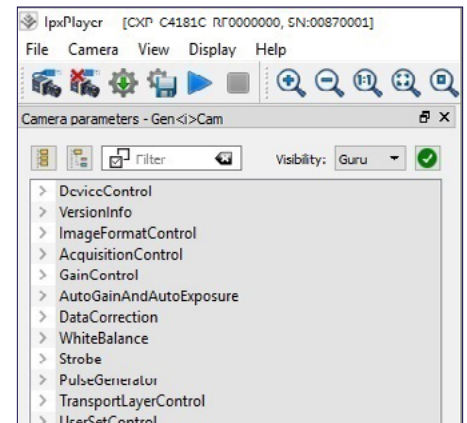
IpxPlayer [CXP C4181C RF0000000, SN:00870001]

File Camera View Display Help

Camera parameters - Gen<i>Cam

Filter

Visibility: Guru

> DeviceControl
> VersionInfo
> ImageFormatControl
> AcquisitionControl
> GainControl
> AutoGainAndAutoExposure
> DataCorrection
> WhiteBalance
> Strobe
> PulseGenerator
> TransportLayerControl
> UserSetControl